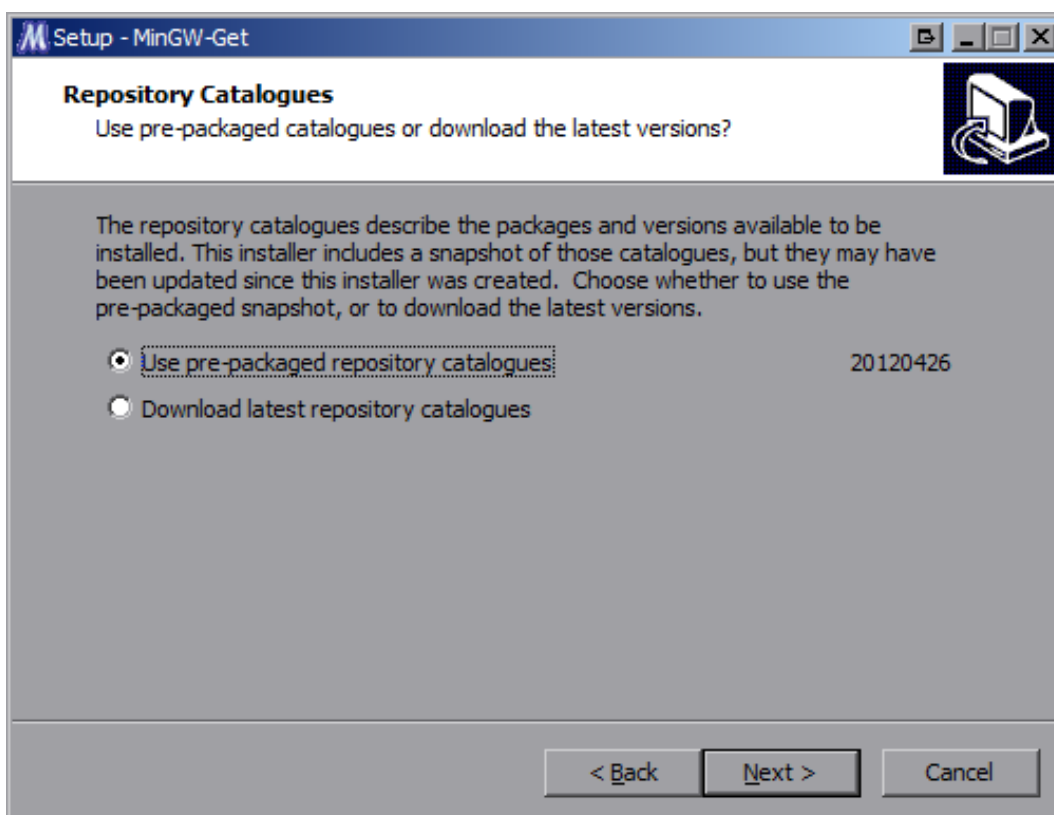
Setup - MinGW-Get

Repository Catalogues

Use pre-packaged catalogues or download the latest versions?

The repository catalogues describe the packages and versions available to be installed. This installer includes a snapshot of those catalogues, but they may have been updated since this installer was created. Choose whether to use the pre-packaged snapshot, or to download the latest versions.

Use pre-packaged repository catalogues 20120426

Download latest repository catalogues

< Back Next > Cancel